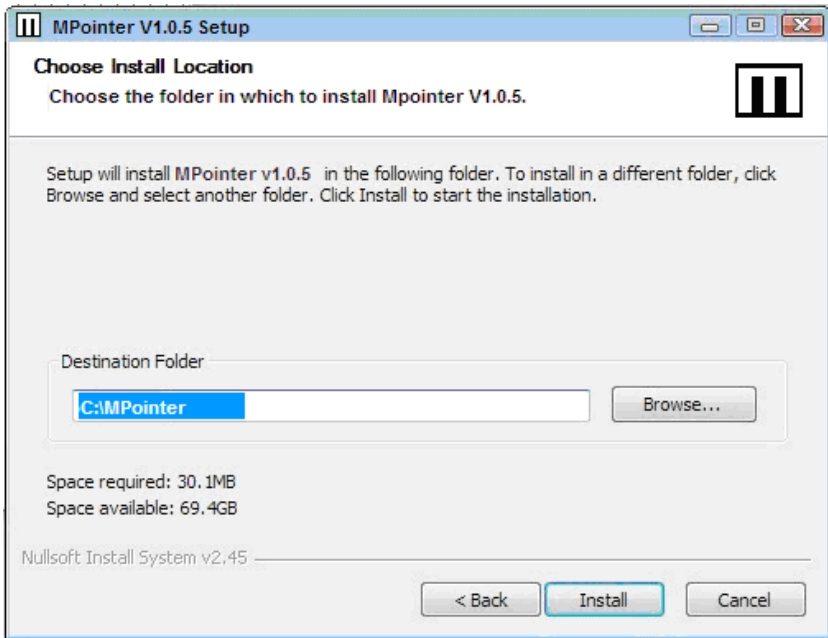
MPointer V1.0.5 Setup

Choose Install Location

Choose the folder in which to install Mpointer V1.0.5.

Setup will install MPointer v1.0.5 in the following folder. To install in a different folder, click Browse and select another folder. Click Install to start the installation.

Destination Folder

C:\MPointer

Browse...

Space required: 30.1MB

Space available: 69.4GB

Nullsoft Install System v2.45

< Back

Install

Cancel